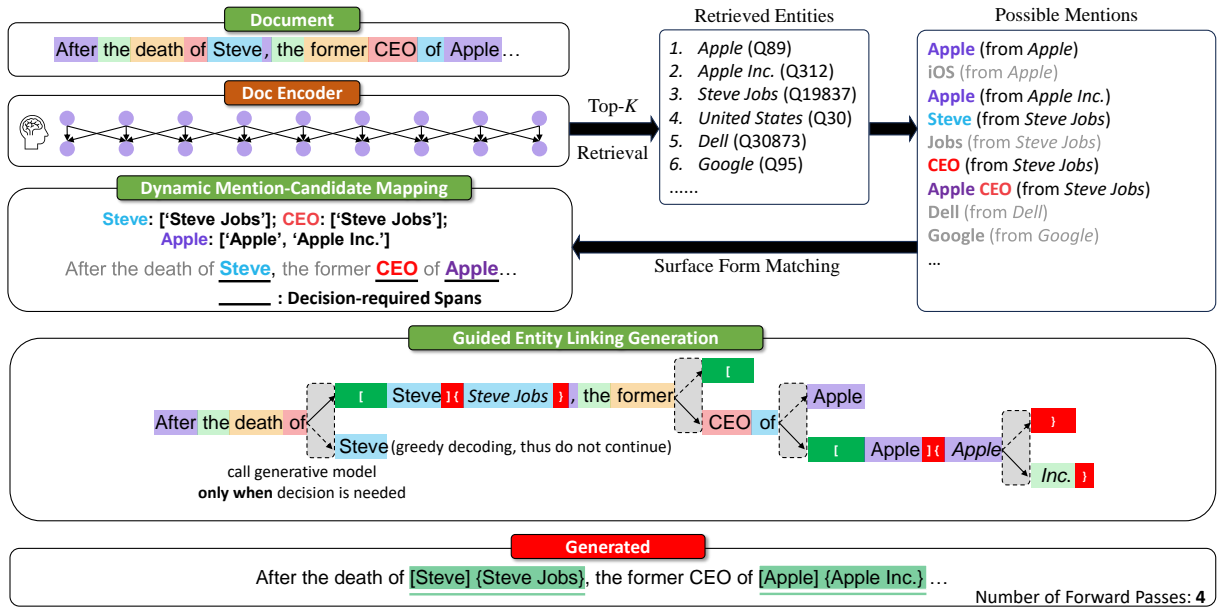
Document

After the death of Steve, the former CEO of Apple…

Doc Encoder

Top-$K$

Retrieval

Retrieved Entities

1. Apple (Q89)
2. Apple Inc. (Q312)
3. Steve Jobs (Q19837)
4. United States (Q30)
5. Dell (Q30873)
6. Google (Q95)
……

Possible Mentions

Apple (from Apple)
iOS (from Apple)
Apple (from Apple Inc.)
Steve (from Steve Jobs)
Jobs (from Steve Jobs)
CEO (from Steve Jobs)
Apple CEO (from Steve Jobs)
Dell (from Dell)
Google (from Google)
…

Dynamic Mention-Candidate Mapping

Steve: ['Steve Jobs']; CEO: ['Steve Jobs'];
Apple: ['Apple', 'Apple Inc.']

After the death of Steve, the former CEO of Apple…

: Decision-required Spans

Surface Form Matching

Guided Entity Linking Generation

After the death of

[ Steve ] { Steve Jobs } , the former

Steve (greedy decoding, thus do not continue)

call generative model
only when decision is needed

[

CEO of

Apple

[ Apple ] { Apple

}

Inc. }

Generated

After the death of [Steve] {Steve Jobs}, the former CEO of [Apple] {Apple Inc.} …

Number of Forward Passes: 4